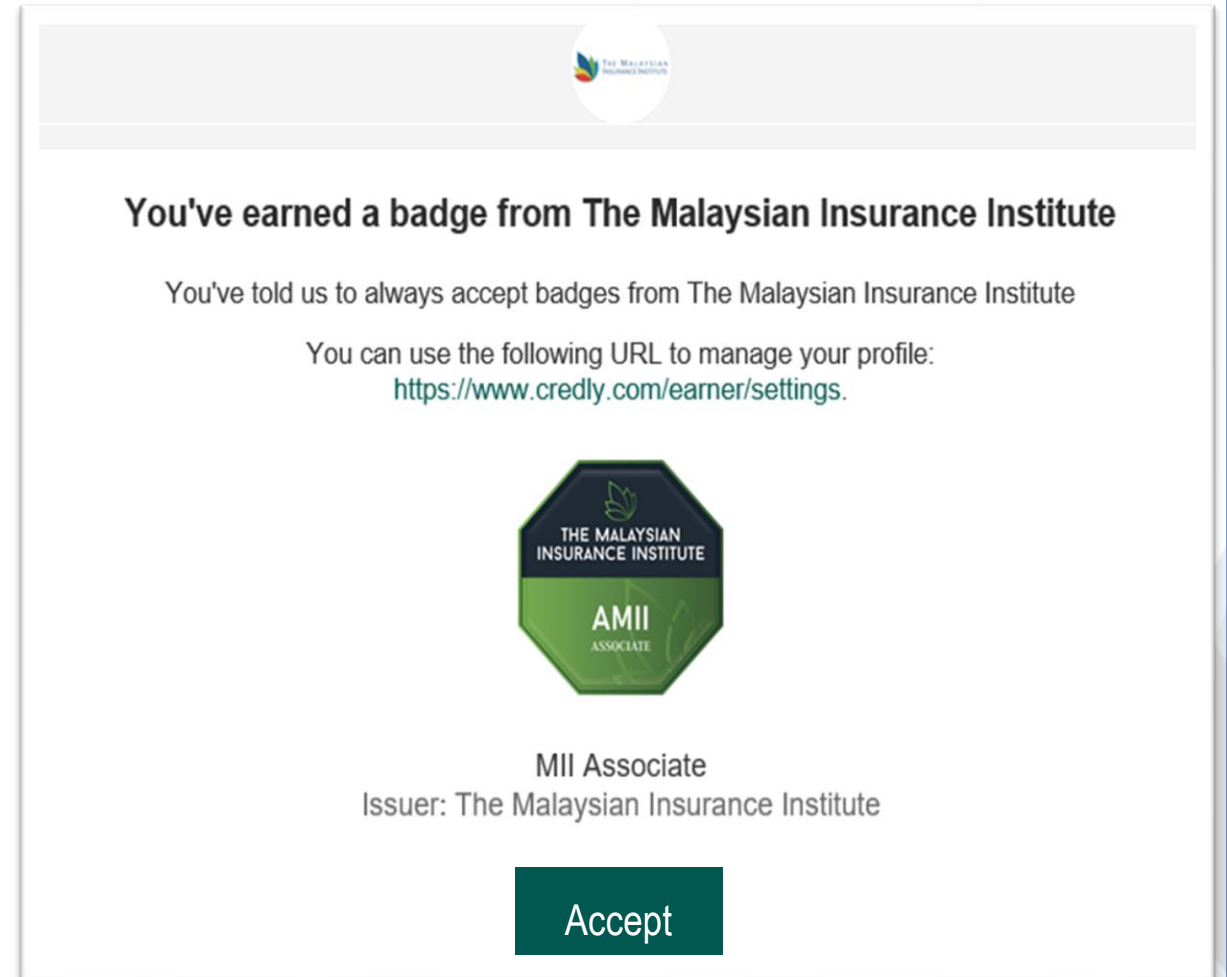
THE MALAYSIAN INSURANCE INSTITUTE

You've earned a badge from The Malaysian Insurance Institute

You've told us to always accept badges from The Malaysian Insurance Institute

You can use the following URL to manage your profile: https://www.credly.com/earner/settings.

THE MALAYSIAN INSURANCE INSTITUTE

AMII

ASSOCIATE

MII Associate

Issuer: The Malaysian Insurance Institute

Accept